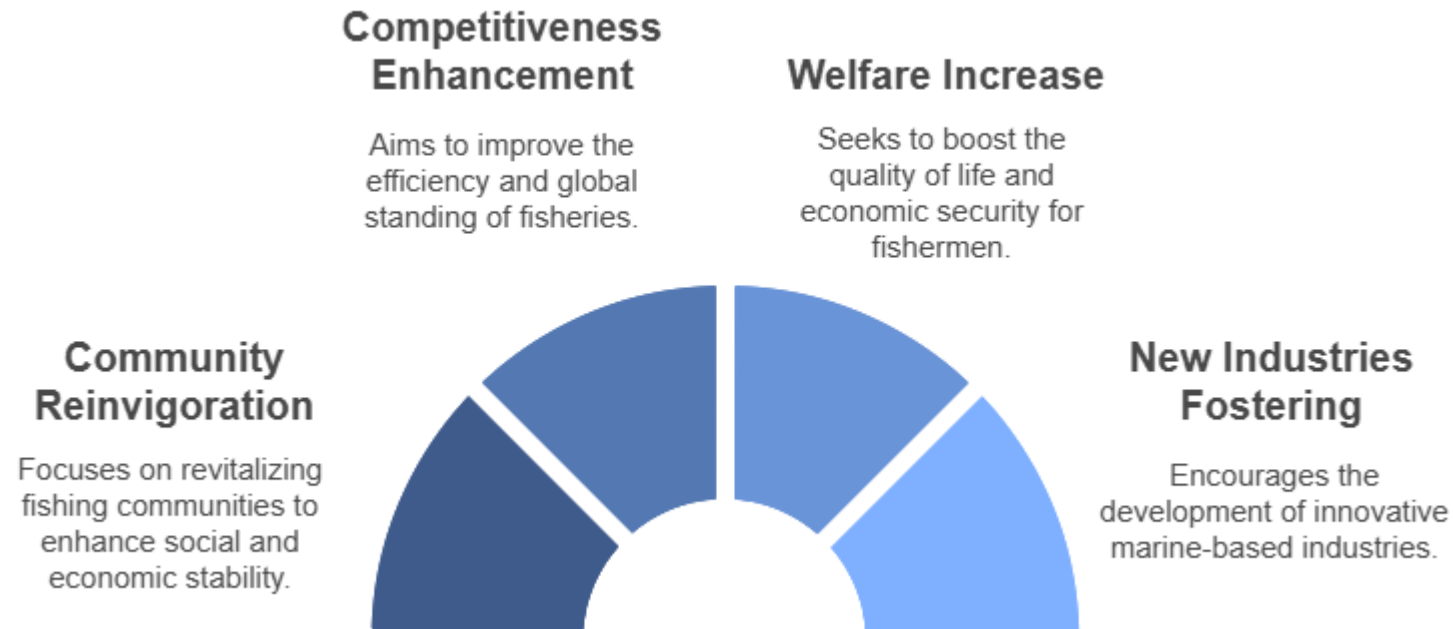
Community Reinvigoration

Focuses on revitalizing fishing communities to enhance social and economic stability.

Competitiveness Enhancement

Aims to improve the efficiency and global standing of fisheries.

Welfare Increase

Seeks to boost the quality of life and economic security for fishermen.

New Industries Fostering

Encourages the development of innovative marine-based industries.